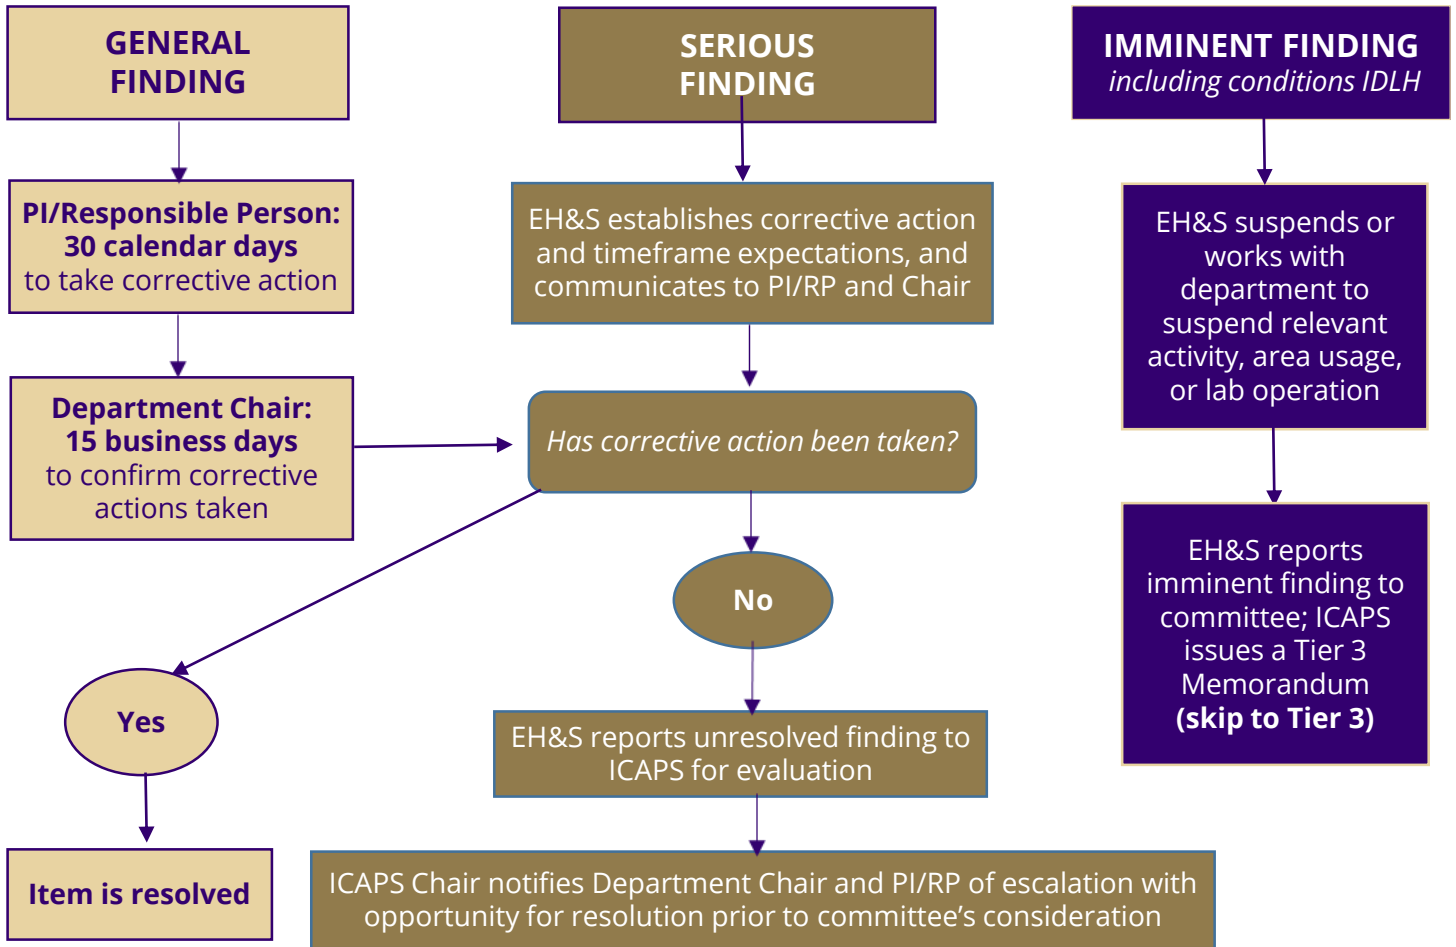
GENERAL FINDING

SERIOUS FINDING

IMMINENT FINDING
including conditions IDLH

PI/Responsible Person:
30 calendar days
to take corrective action

EH&S establishes corrective action and timeframe expectations, and communicates to PI/RP and Chair

EH&S suspends or works with department to suspend relevant activity, area usage, or lab operation

Department Chair:
15 business days
to confirm corrective actions taken

Has corrective action been taken?

No

EH&S reports imminent finding to committee; ICAPS issues a Tier 3 Memorandum
(skip to Tier 3)

Yes

EH&S reports unresolved finding to ICAPS for evaluation

Item is resolved

ICAPS Chair notifies Department Chair and PI/RP of escalation with opportunity for resolution prior to committee's consideration